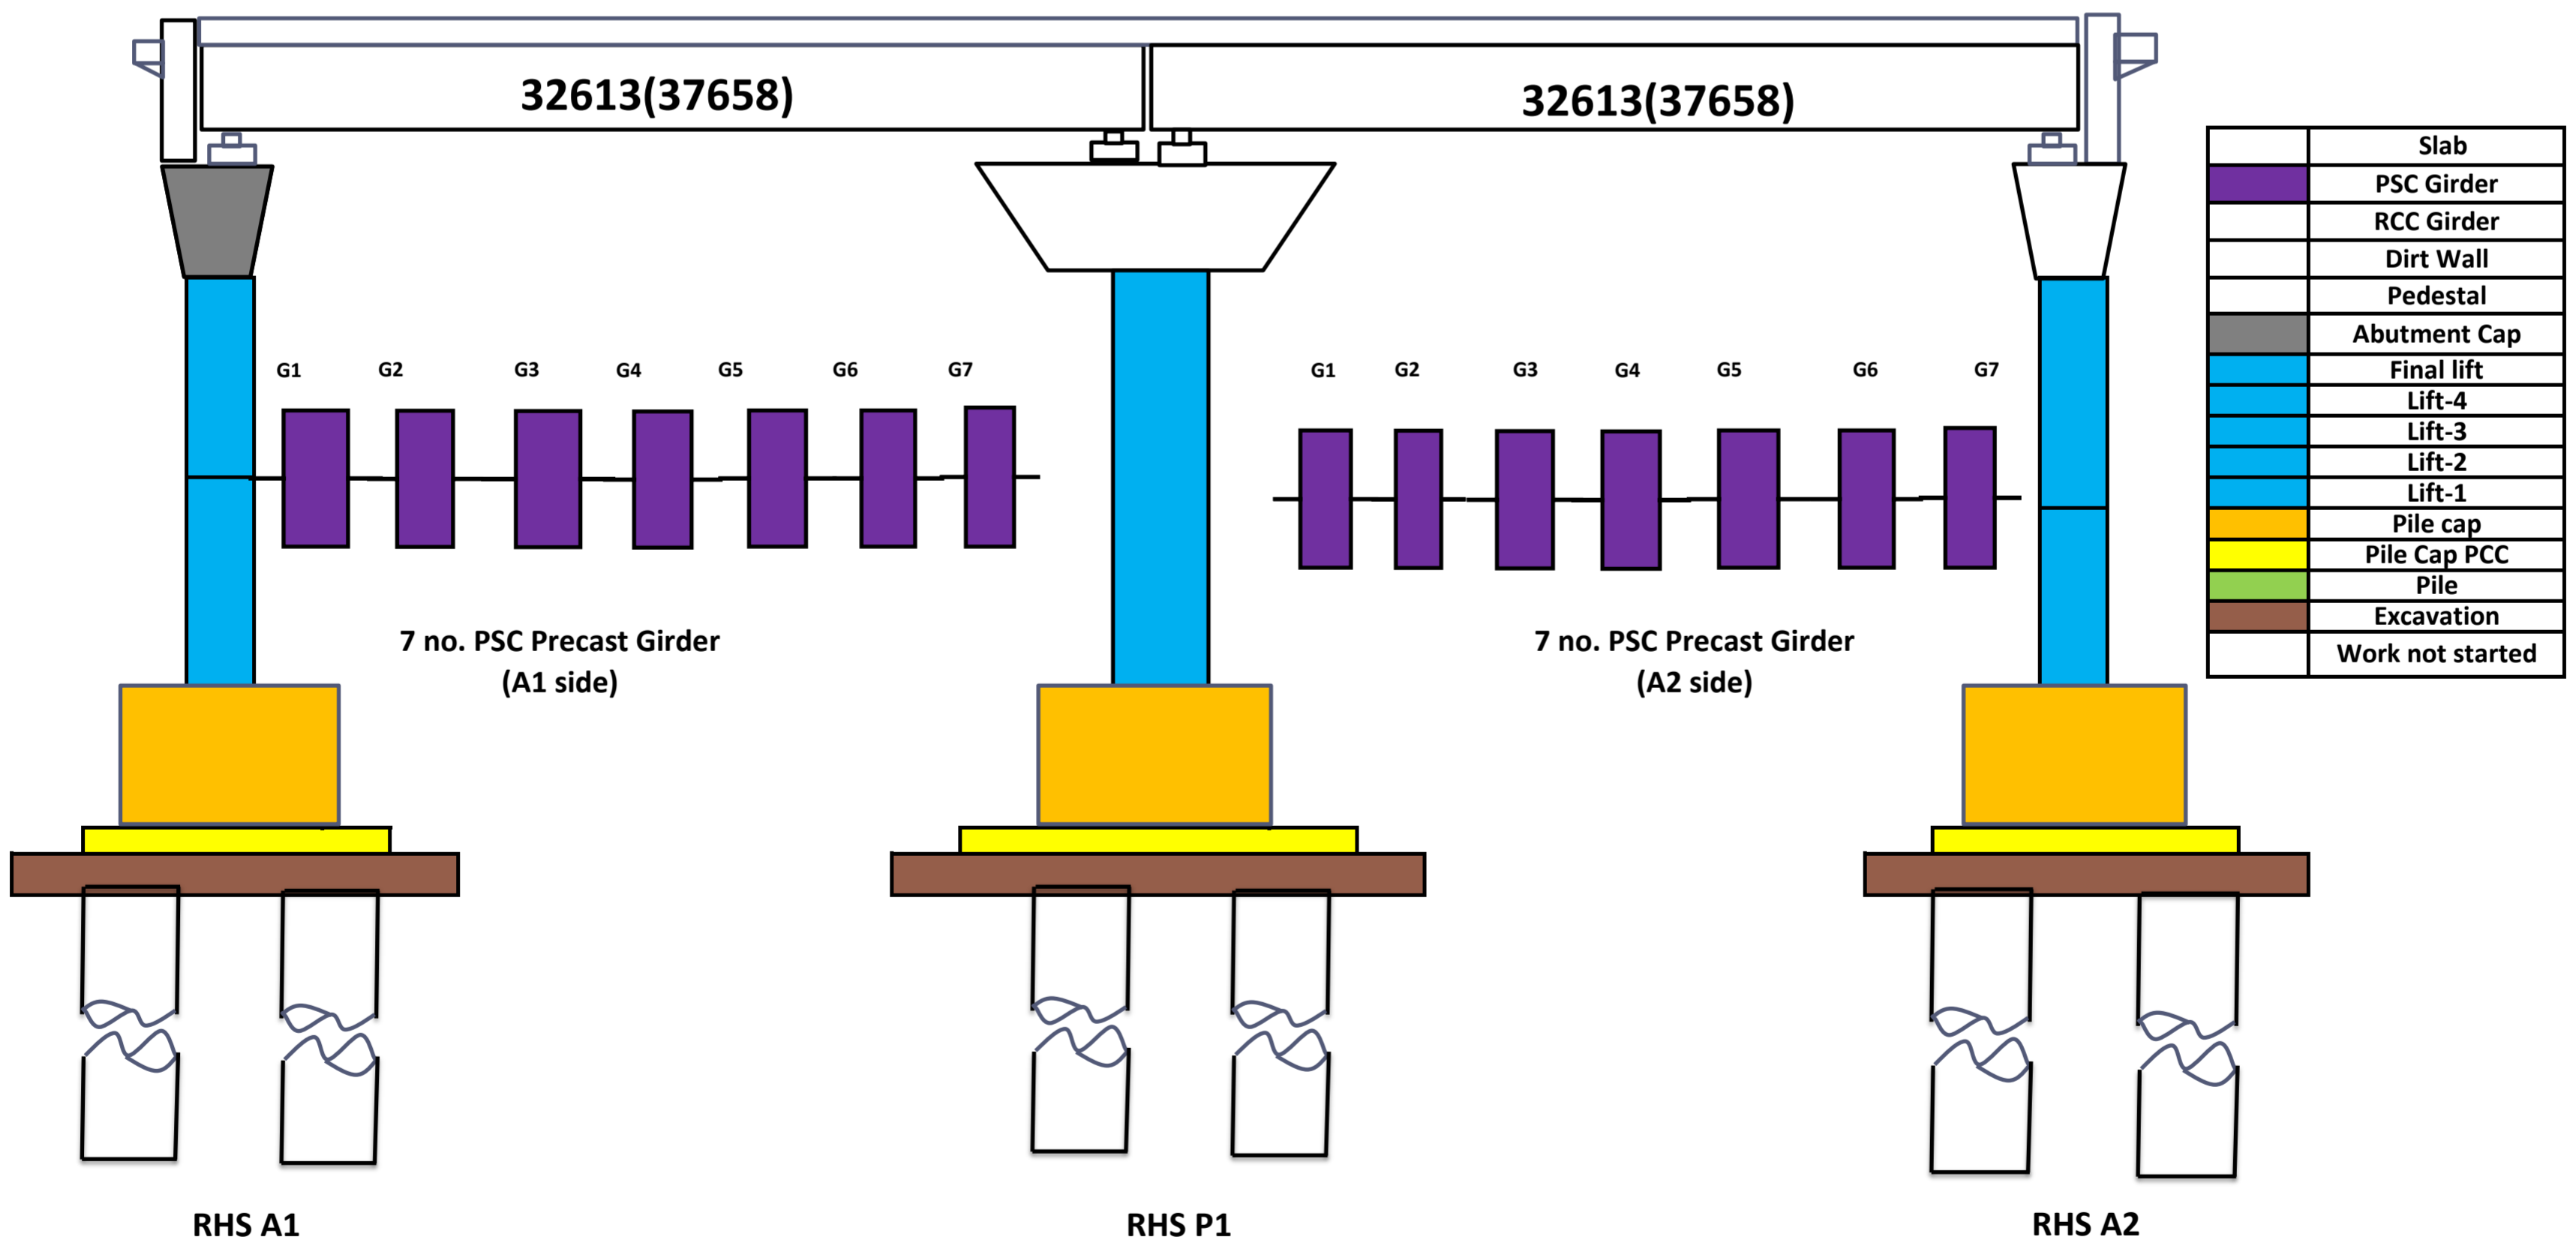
32613(37658)

32613(37658)

G1 G2 G3 G4 G5 G6 G7

G1 G2 G3 G4 G5 G6 G7

7 no. PSC Precast Girder (A1 side)

7 no. PSC Precast Girder (A2 side)

| | |
|---|---|
| | Slab |
| | PSC Girder |
| | RCC Girder |
| | Dirt Wall |
| | Pedestal |
| | Abutment Cap |
| | Final lift |
| | Lift-4 |
| | Lift-3 |
| | Lift-2 |
| | Lift-1 |
| | Pile cap |
| | Pile Cap PCC |
| | Pile |
| | Excavation |
| | Work not started |

RHS A1

RHS P1

RHS A2